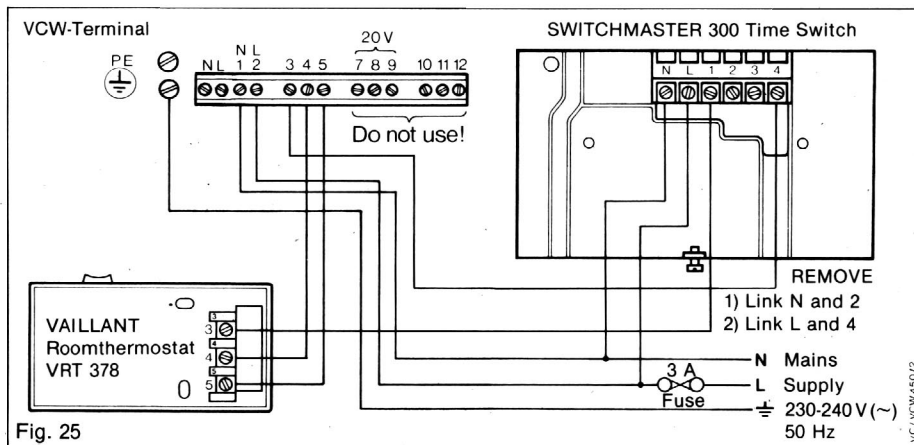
VCW-Terminal

PE

N L
N L 1 2 3 4 5

20 V
7 8 9 10 11 12

Do not use!

SWITCHMASTER 300 Time Switch

N L 1 2 3 4

REMOVE
1) Link N and 2
2) Link L and 4

VAILLANT
Roomthermostat
VRT 378

3
3
4
4
5
5

0

3 A
Fuse

N Mains
L Supply
230-240 V (~)
50 Hz

Fig. 25

VC VCW 450/2